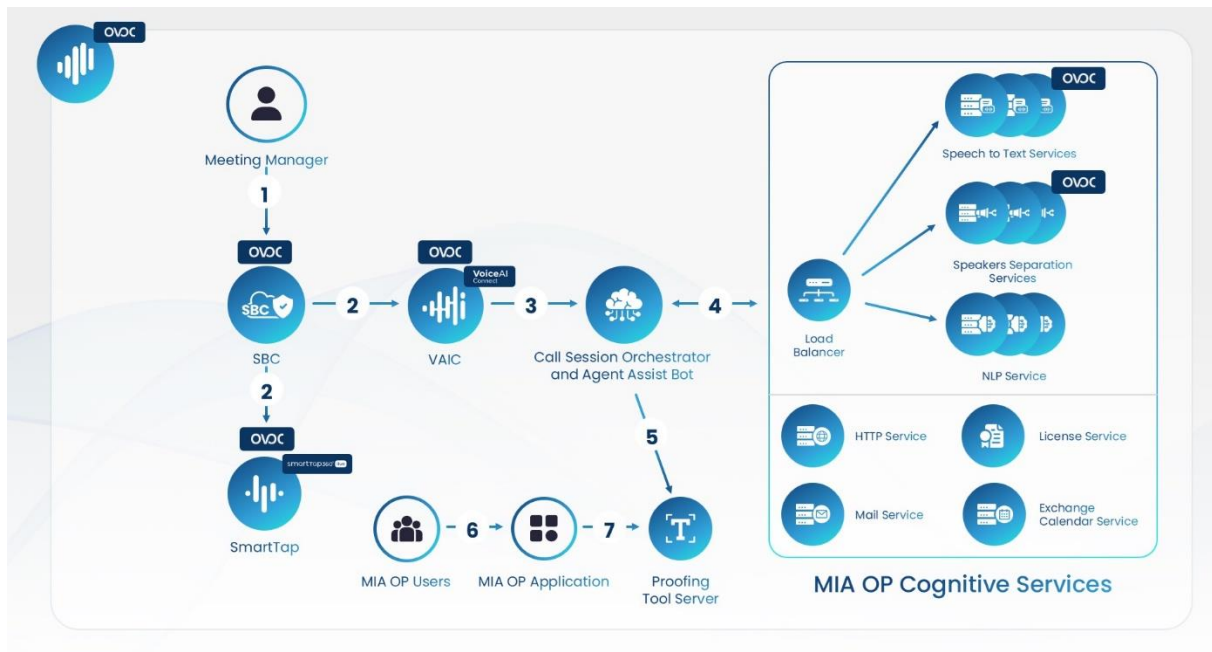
OVOC

Meeting Manager

1

OVOC

SBC

SBC

2

OVOC

VoiceAI Connect

VAIC

3

Call Session Orchestrator and Agent Assist Bot

4

2

OVOC

smarttap360°

SmartTap

5

MIA OP Users

6

MIA OP Application

7

[T]

Proofing Tool Server

Load Balancer

OVOC

Speech to Text Services

OVOC

Speakers Separation Services

NLP Service

HTTP Service

License Service

Mail Service

Exchange Calendar Service

MIA OP Cognitive Services